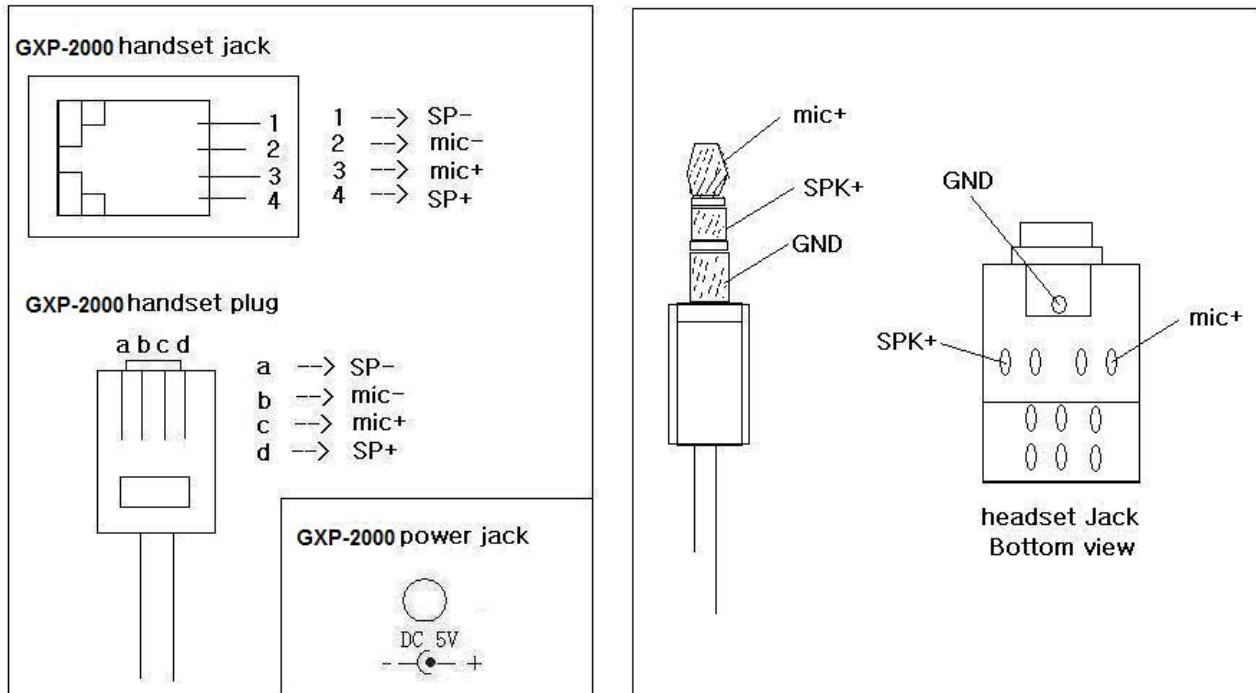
GXP-2000 handset jack

1
2
3
4

1 --> SP-
2 --> mic-
3 --> mic+
4 --> SP+

GXP-2000 handset plug

a b c d

a --> SP-
b --> mic-
c --> mic+
d --> SP+

GXP-2000 power jack

DC 5V
- + 

mic+
SPK+
GND

GND
SPK+
mic+

headset Jack
Bottom view